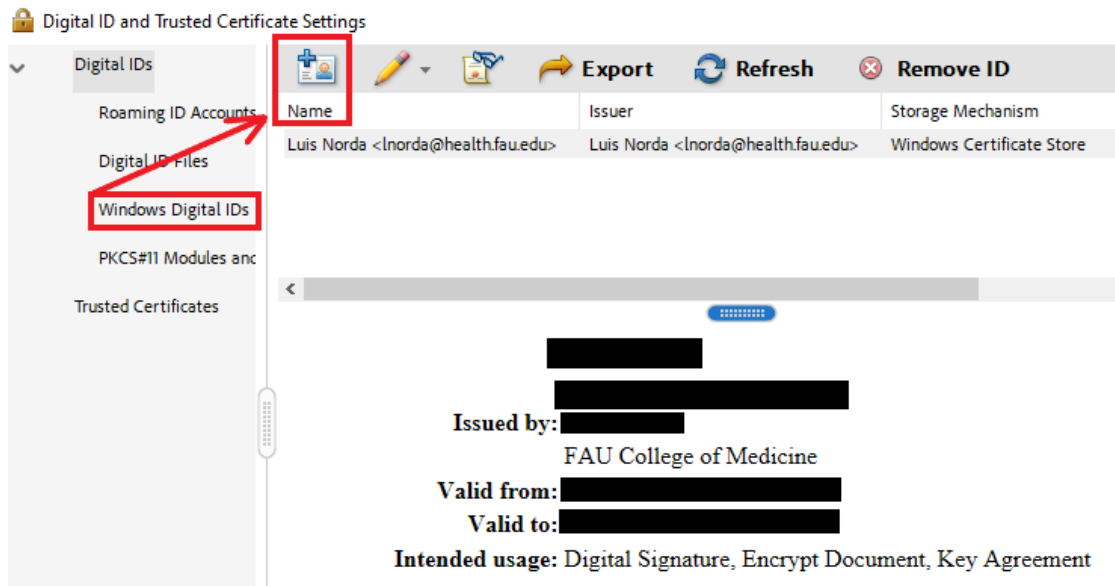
Digital ID and Trusted Certificate Settings

Digital IDs

Roaming ID Accounts

Digital ID Files

Windows Digital IDs

PKCS#11 Modules and

Trusted Certificates

Export Refresh Remove ID

| Name | Issuer | Storage Mechanism |
|---|---|---|
| Luis Norda <lnorda@health.fau.edu> | Luis Norda <lnorda@health.fau.edu> | Windows Certificate Store |

Issued by: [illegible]

FAU College of Medicine

Valid from: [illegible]

Valid to: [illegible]

Intended usage: Digital Signature, Encrypt Document, Key Agreement